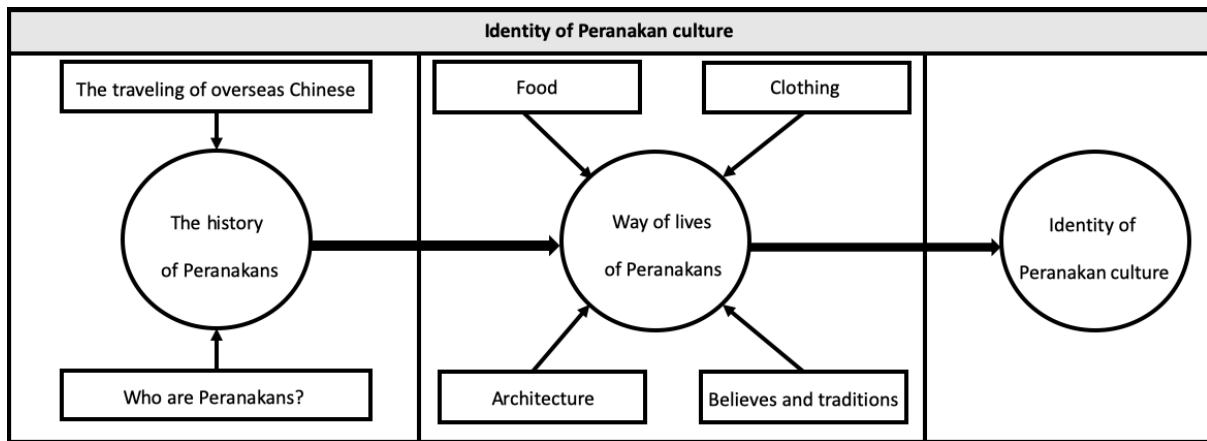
Identity of Peranakan culture

The traveling of overseas Chinese

The history of Peranakans

Who are Peranakans?

Food

Clothing

Way of lives of Peranakans

Architecture

Believes and traditions

Identity of Peranakan culture